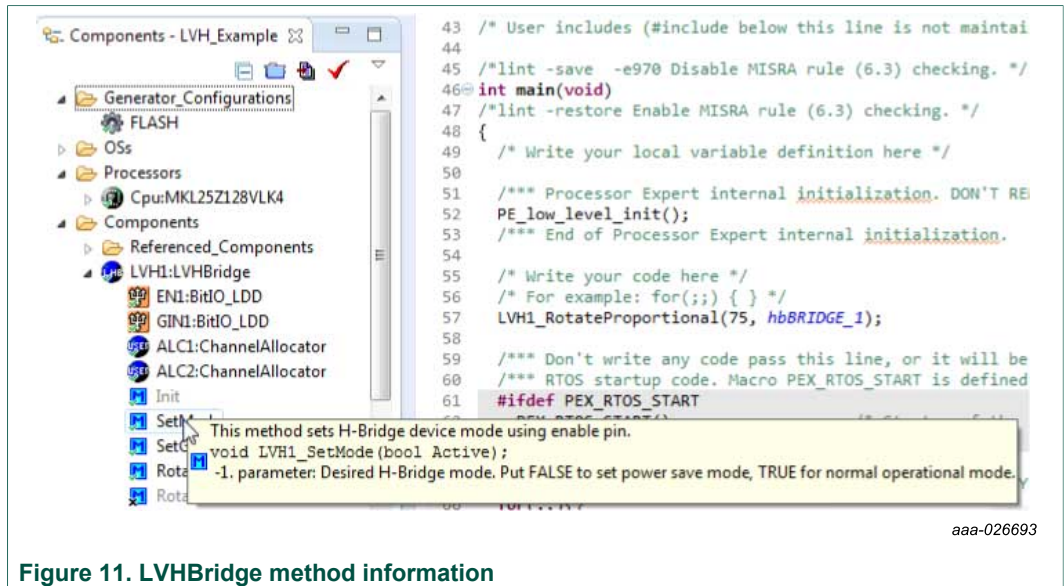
Components - LVH_Example

Generator_Configurations
FLASH
OSs
Processors
Cpu:MKL25Z128VLK4
Components
Referenced_Components
LVH1:LVHBridge
EN1:BitIO_LDD
GIN1:BitIO_LDD
ALC1:ChannelAllocator
ALC2:ChannelAllocator
Init
SetM
SetG
Rota
Rota

43 /* User includes (#include below this line is not maintai
44
45 /*lint -save -e970 Disable MISRA rule (6.3) checking. */
46 int main(void)
47 /*lint -restore Enable MISRA rule (6.3) checking. */
48 {
49 /* Write your local variable definition here */
50
51 /*** Processor Expert internal initialization. DON'T RE
52 PE_low_level_init();
53 /*** End of Processor Expert internal initialization.
54
55 /* Write your code here */
56 /* For example: for(;;) { } */
57 LVH1_RotateProportional(75, hbBRIDGE_1);
58
59 /*** Don't write any code pass this line, or it will be
60 /*** RTOS startup code. Macro PEX_RTOS_START is defined
61 #ifdef PEX_RTOS_START
62 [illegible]

This method sets H-Bridge device mode using enable pin.
void LVH1_SetMode(bool Active);
-1. parameter: Desired H-Bridge mode. Put FALSE to set power save mode, TRUE for normal operational mode.

aaa-026693

Figure 11. LVHBridge method information